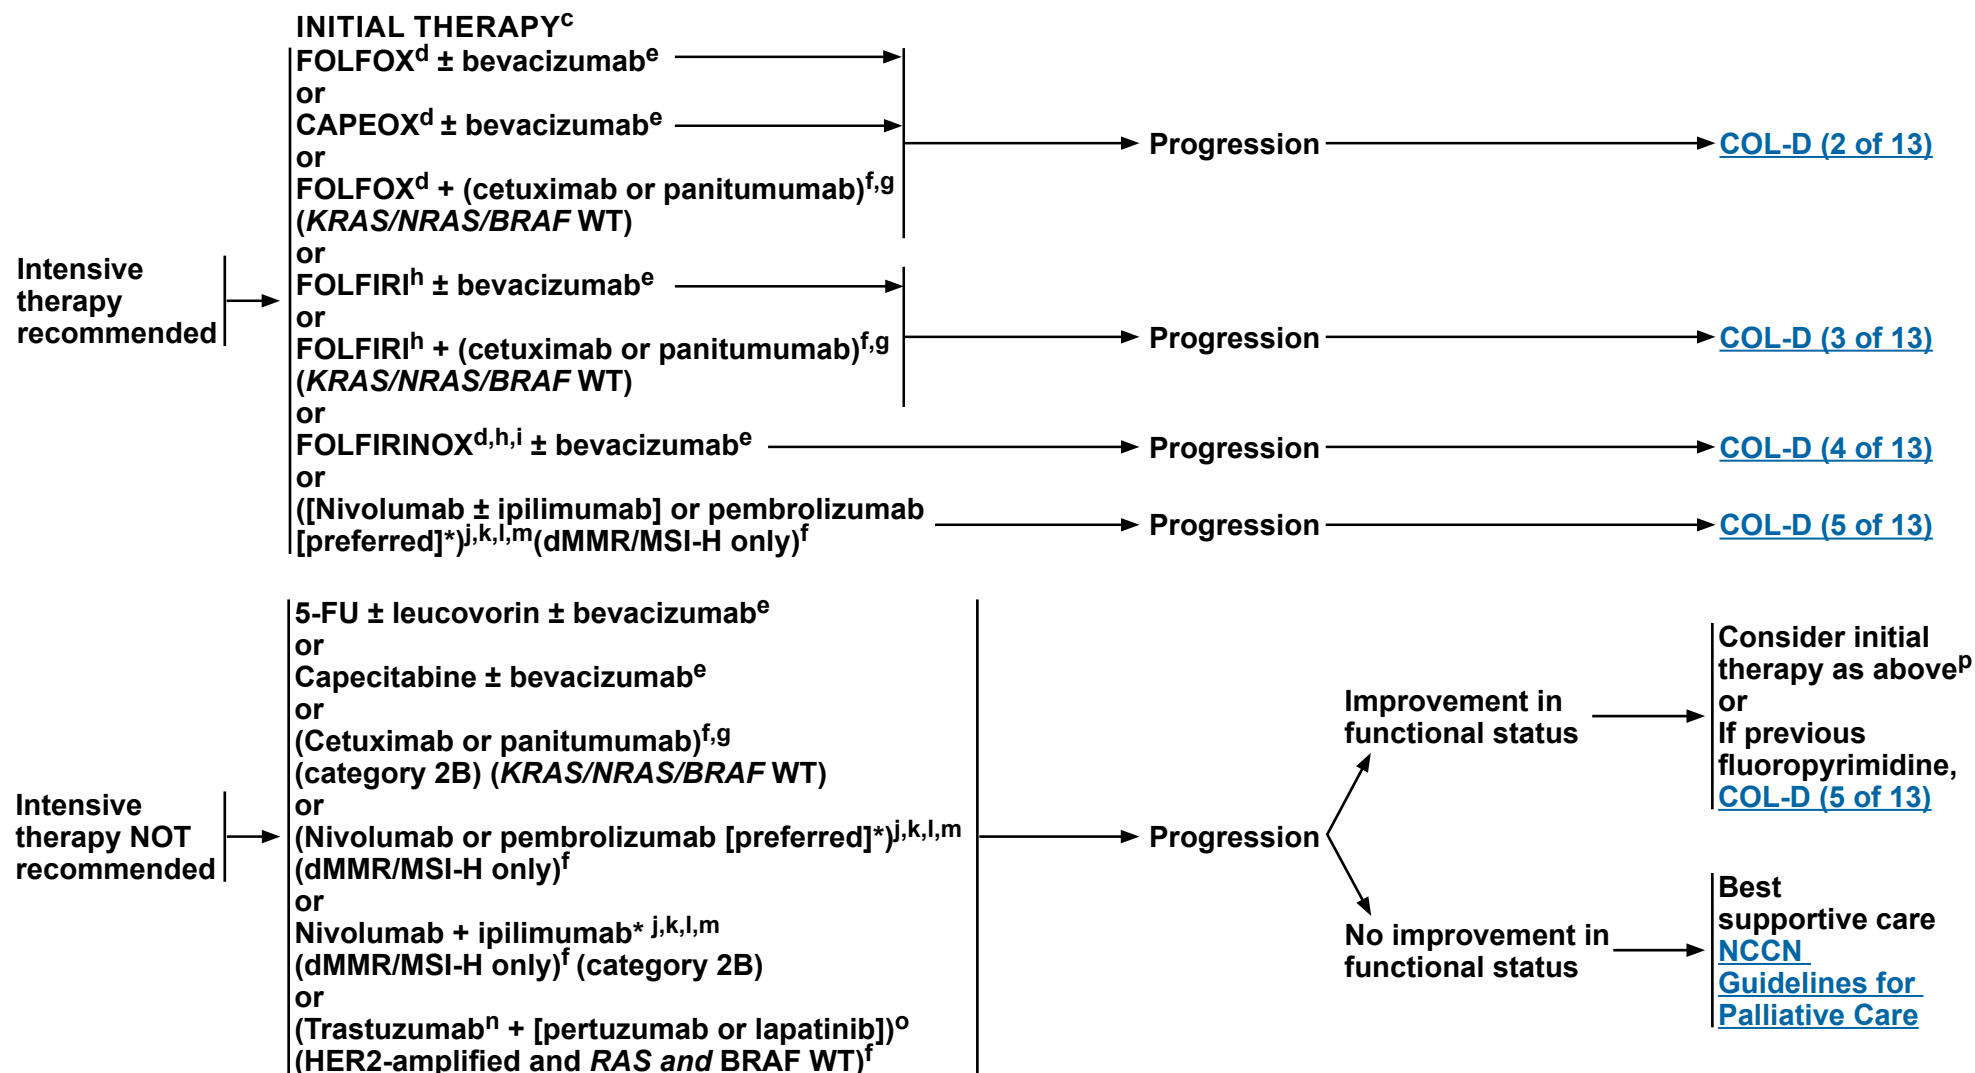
INITIAL THERAPY$^{c}$

Intensive therapy recommended

FOLFOX$^{d}$ ± bevacizumab$^{e}$
or
CAPEOX$^{d}$ ± bevacizumab$^{e}$
or
FOLFOX$^{d}$ + (cetuximab or panitumumab)$^{f,g}$ (KRAS/NRAS/BRAF WT)

Progression → COL-D (2 of 13)

or
FOLFIRI$^{h}$ ± bevacizumab$^{e}$
or
FOLFIRI$^{h}$ + (cetuximab or panitumumab)$^{f,g}$ (KRAS/NRAS/BRAF WT)

Progression → COL-D (3 of 13)

or
FOLFIRINOX$^{d,h,i}$ ± bevacizumab$^{e}$ → Progression → COL-D (4 of 13)
or
([Nivolumab ± ipilimumab] or pembrolizumab [preferred]*)$^{j,k,l,m}$(dMMR/MSI-H only)$^{f}$ → Progression → COL-D (5 of 13)

Intensive therapy NOT recommended

5-FU ± leucovorin ± bevacizumab$^{e}$
or
Capecitabine ± bevacizumab$^{e}$
or
(Cetuximab or panitumumab)$^{f,g}$ (category 2B) (KRAS/NRAS/BRAF WT)
or
(Nivolumab or pembrolizumab [preferred]*)$^{j,k,l,m}$ (dMMR/MSI-H only)$^{f}$
or
Nivolumab + ipilimumab* $^{j,k,l,m}$ (dMMR/MSI-H only)$^{f}$ (category 2B)
or
(Trastuzumab$^{n}$ + [pertuzumab or lapatinib])$^{o}$ (HER2-amplified and RAS and BRAF WT)$^{f}$

Progression

Improvement in functional status → Consider initial therapy as above$^{p}$ or If previous fluoropyrimidine, COL-D (5 of 13)

No improvement in functional status → Best supportive care NCCN Guidelines for Palliative Care